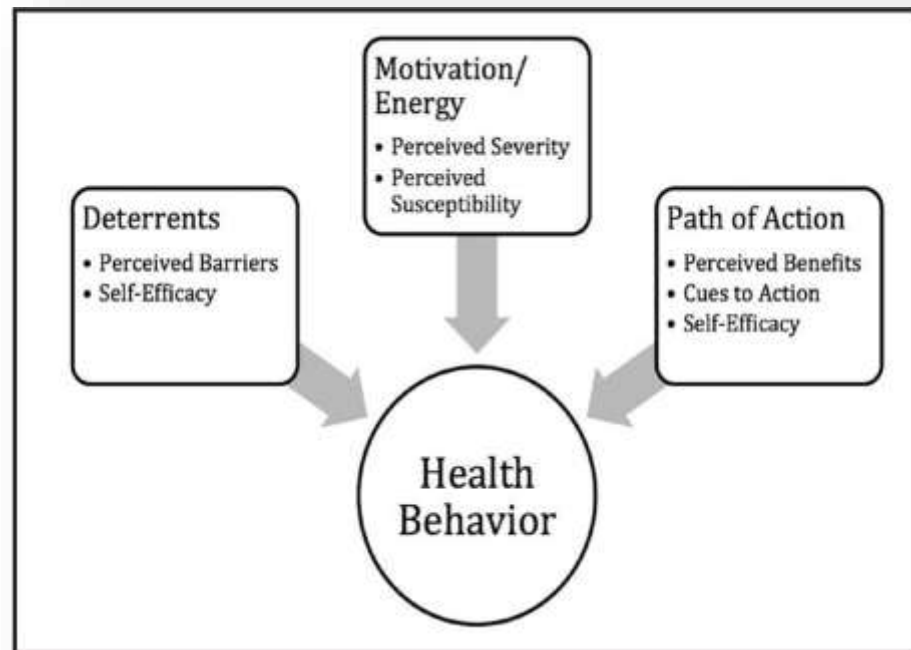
Motivation/ Energy
• Perceived Severity
• Perceived Susceptibility

Deterrents
• Perceived Barriers
• Self-Efficacy

Path of Action
• Perceived Benefits
• Cues to Action
• Self-Efficacy

Health Behavior